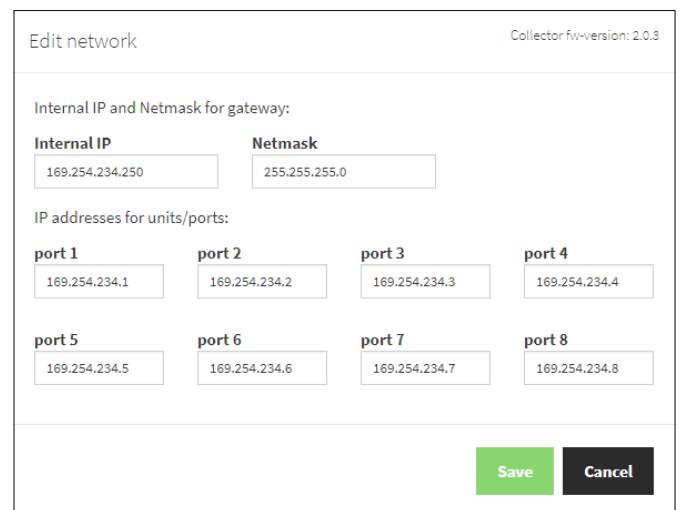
Edit network

Collector fw-version: 2.0.3

Internal IP and Netmask for gateway:

Internal IP
169.254.234.250

Netmask
255.255.255.0

IP addresses for units/ports:

port 1
169.254.234.1

port 2
169.254.234.2

port 3
169.254.234.3

port 4
169.254.234.4

port 5
169.254.234.5

port 6
169.254.234.6

port 7
169.254.234.7

port 8
169.254.234.8

Save

Cancel